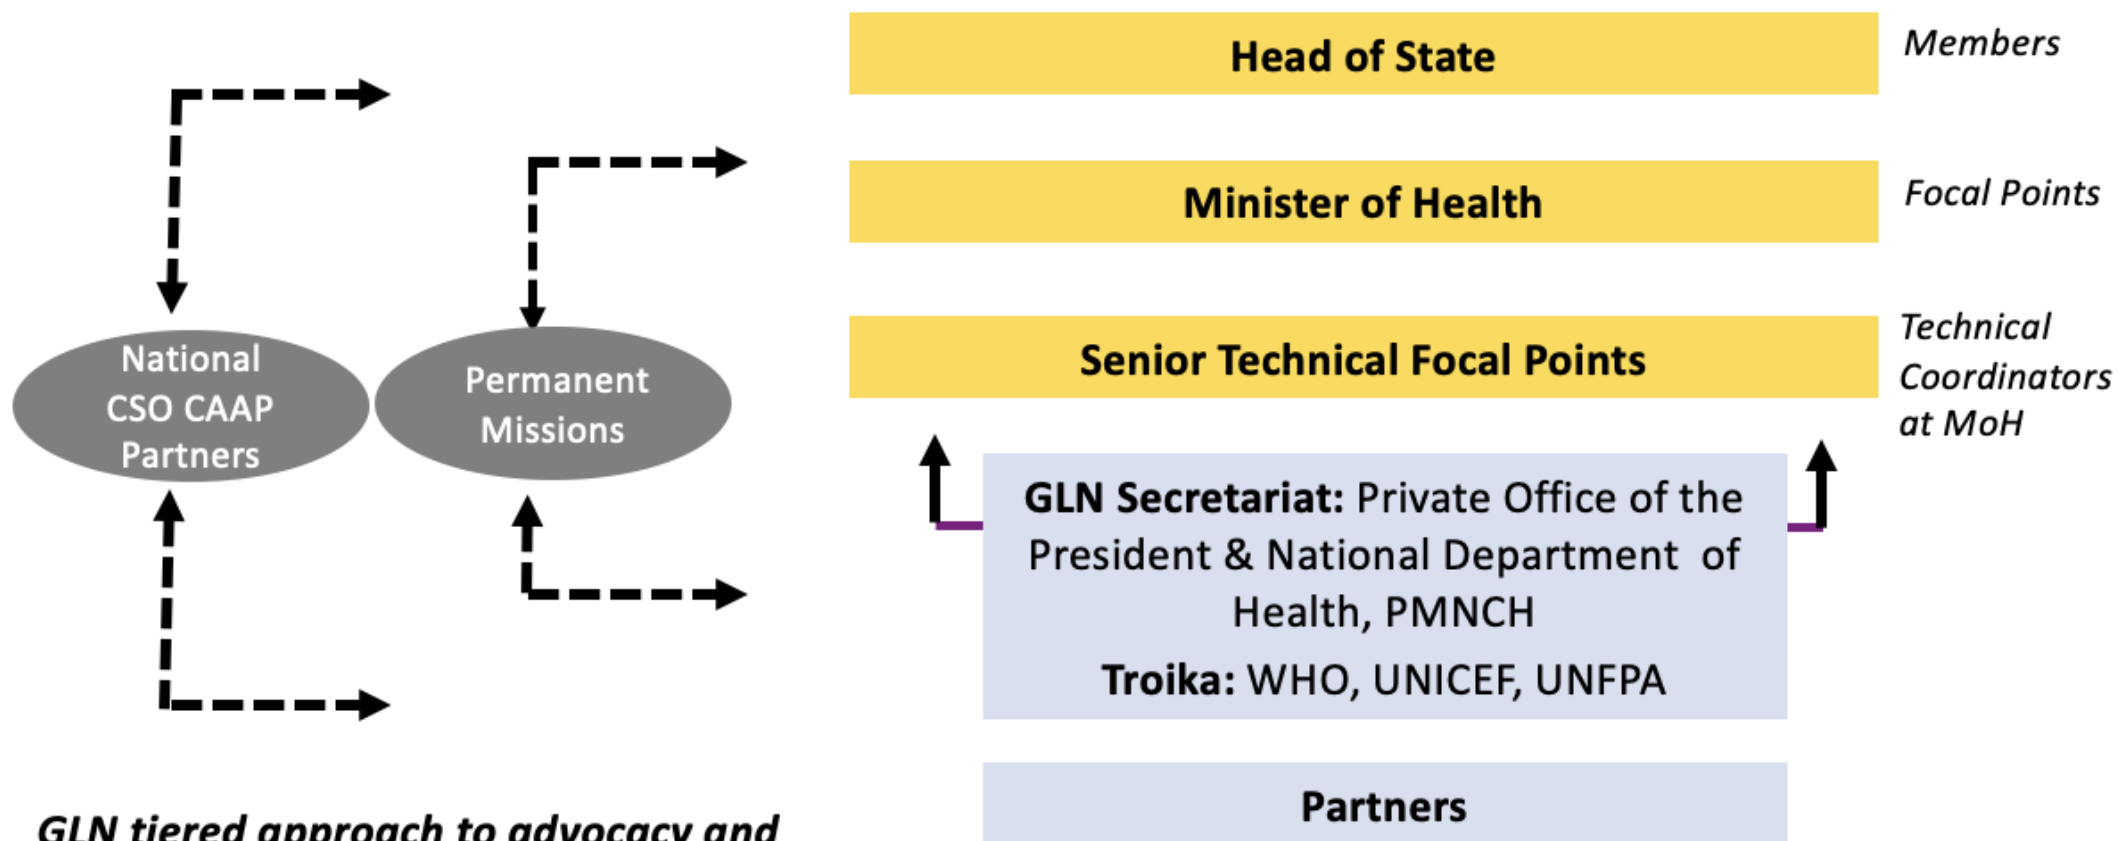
Head of State

Members

Minister of Health

Focal Points

Senior Technical Focal Points

Technical Coordinators at MoH

National CSO CAAP Partners

Permanent Missions

**GLN Secretariat:** Private Office of the President & National Department of Health, PMNCH

**Troika:** WHO, UNICEF, UNFPA

Partners

GLN tiered approach to advocacy and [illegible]